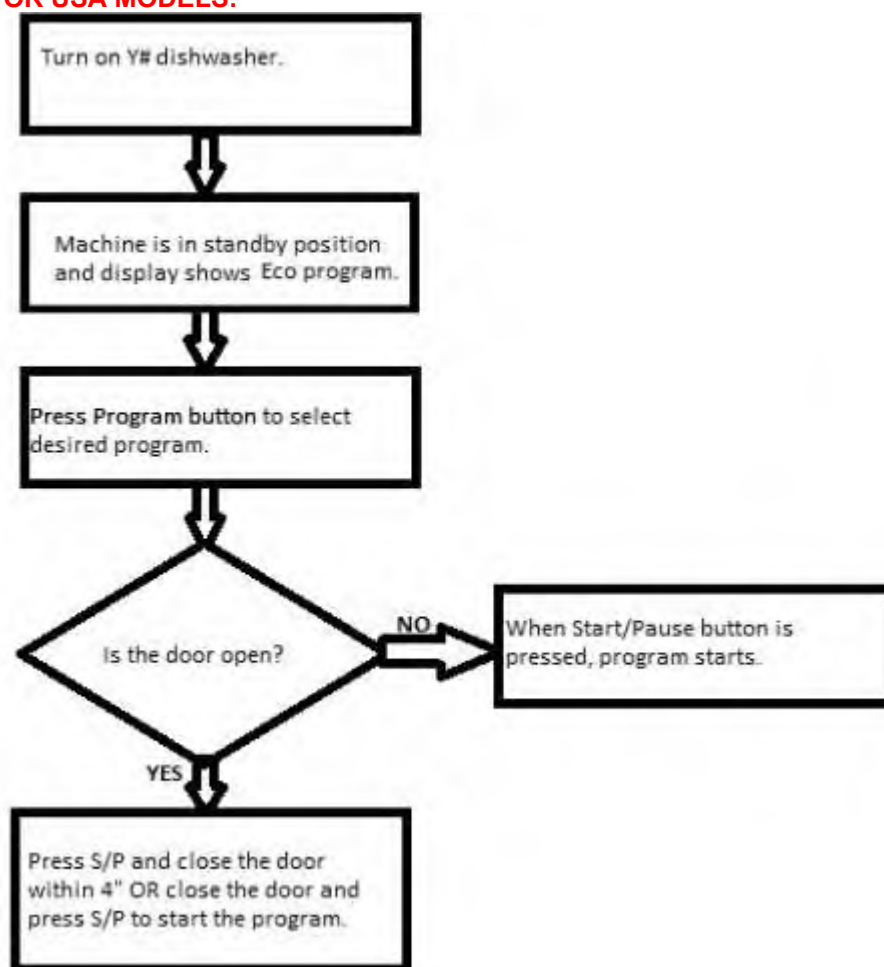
OR USA MODELS:

Turn on Y# dishwasher.

Machine is in standby position and display shows Eco program.

Press Program button to select desired program.

Is the door open?

NO

When Start/Pause button is pressed, program starts.

YES

Press S/P and close the door within 4" OR close the door and press S/P to start the program.